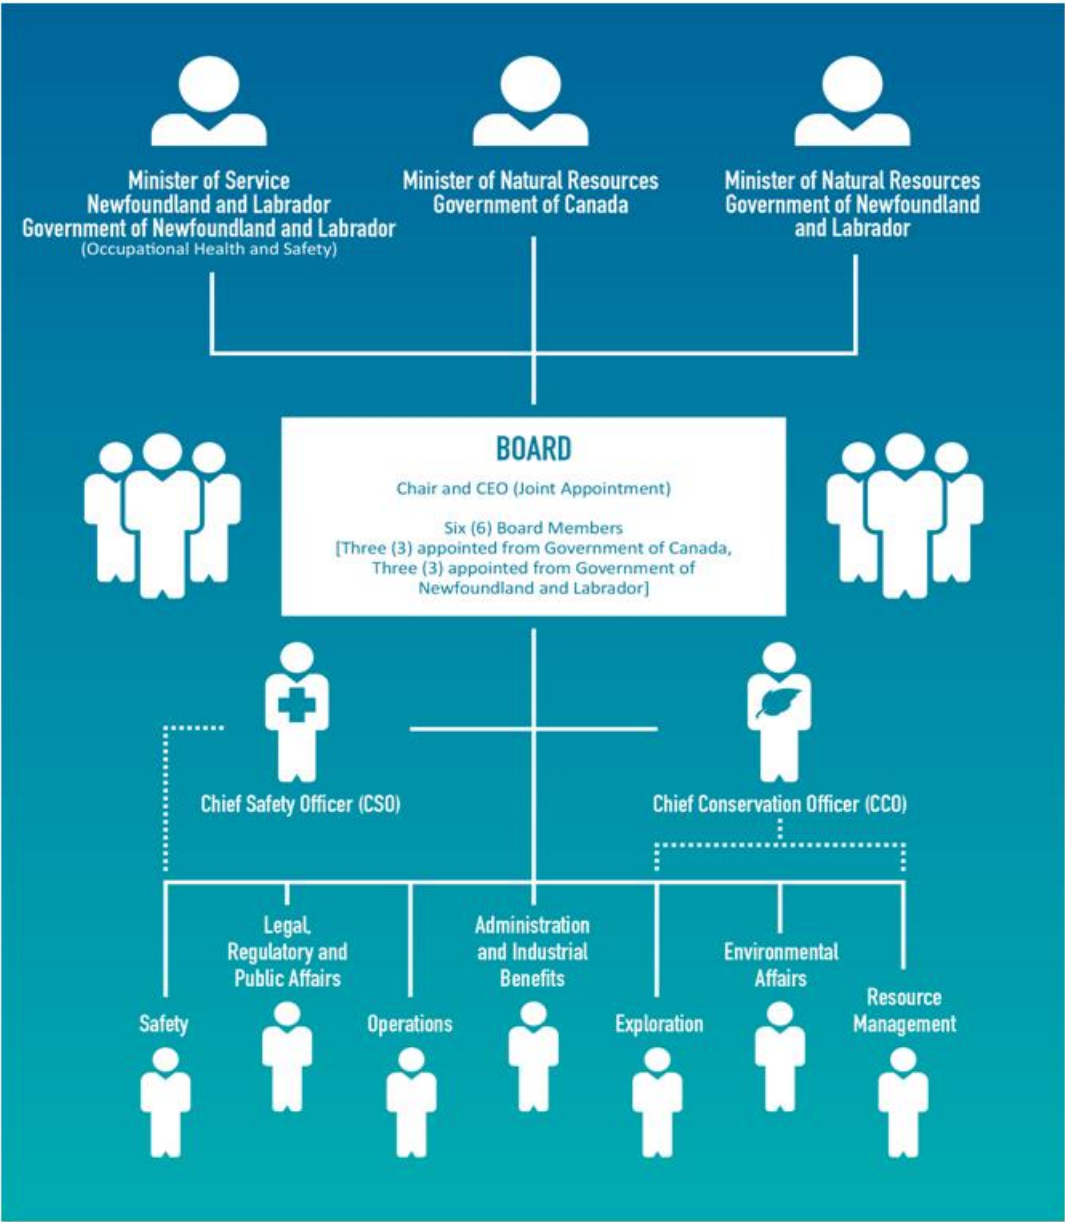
Minister of Service Newfoundland and Labrador Government of Newfoundland and Labrador
(Occupational Health and Safety)

Minister of Natural Resources Government of Canada

Minister of Natural Resources Government of Newfoundland and Labrador

BOARD

Chair and CEO (Joint Appointment)

Six (6) Board Members
[Three (3) appointed from Government of Canada, Three (3) appointed from Government of Newfoundland and Labrador]

Chief Safety Officer (CSO)

Chief Conservation Officer (CCO)

Safety

Legal, Regulatory and Public Affairs

Operations

Administration and Industrial Benefits

Exploration

Environmental Affairs

Resource Management